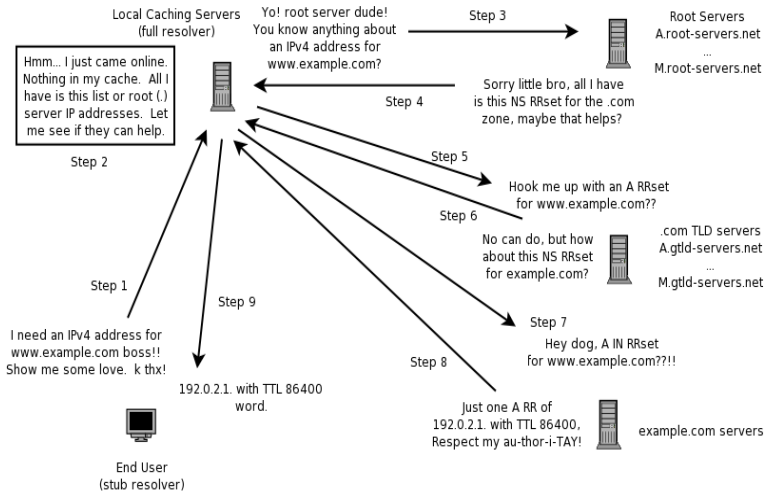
Local Caching Servers
(full resolver)

Hmm... I just came online. Nothing in my cache. All I have is this list or root (.) server IP addresses. Let me see if they can help.

Step 2

Yo! root server dude! You know anything about an IPv4 address for www.example.com?

Step 3

Root Servers
A.root-servers.net
...
M.root-servers.net

Sorry little bro, all I have is this NS RRset for the .com zone, maybe that helps?

Step 4

Step 5

Hook me up with an A RRset for www.example.com??

Step 6

No can do, but how about this NS RRset for example.com?

.com TLD servers
A.gtld-servers.net
...
M.gtld-servers.net

Step 1

I need an IPv4 address for www.example.com boss!! Show me some love. k thx!

Step 9

Step 7

Hey dog, A IN RRset for www.example.com??!!

Step 8

192.0.2.1. with TTL 86400
word.

Just one A RR of 192.0.2.1. with TTL 86400, Respect my au-thor-i-TAY!

example.com servers

End User
(stub resolver)